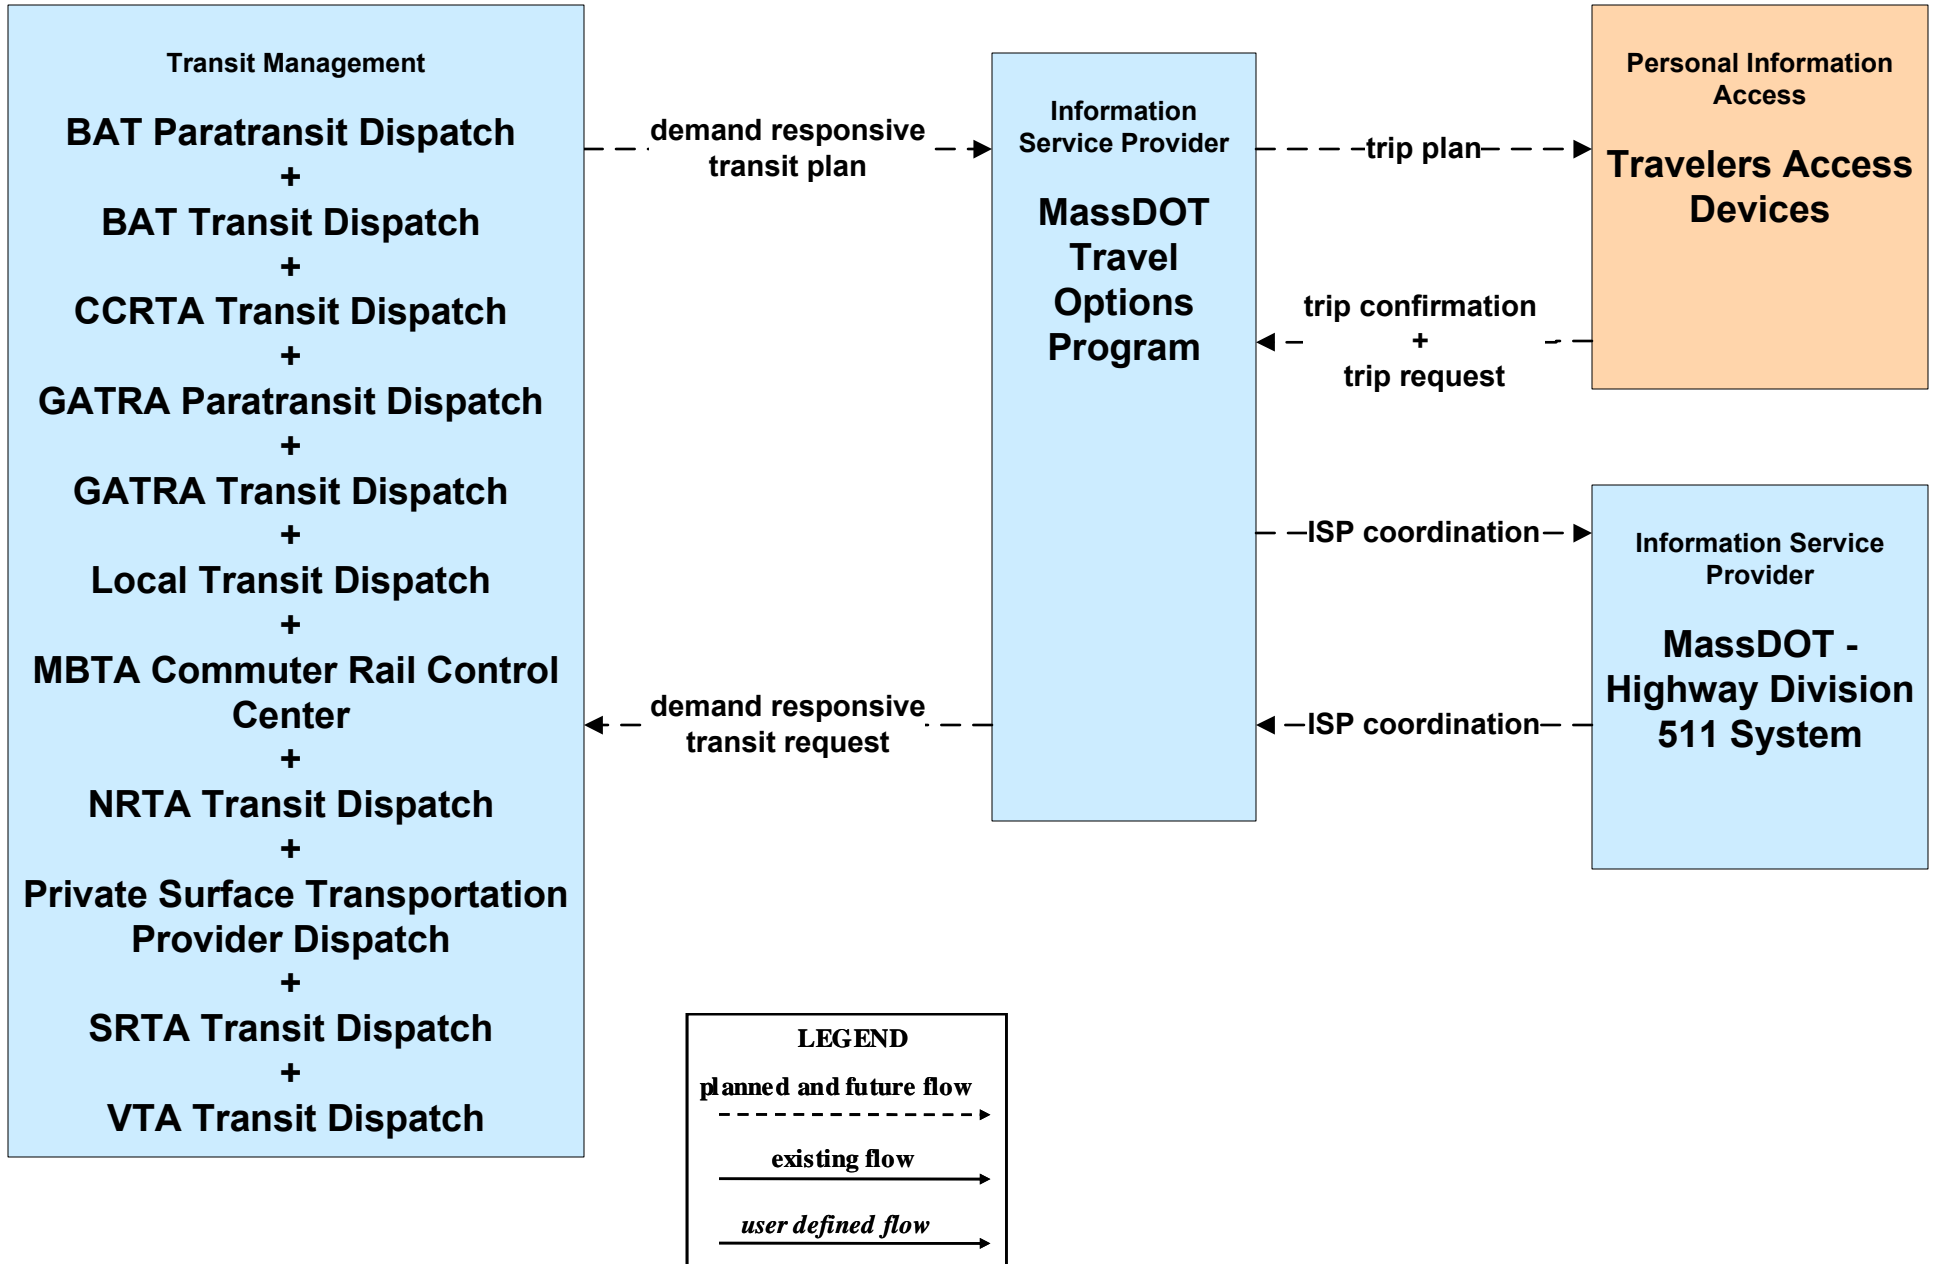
Transit Management

BAT Paratransit Dispatch
+
BAT Transit Dispatch
+
CCRTA Transit Dispatch
+
GATRA Paratransit Dispatch
+
GATRA Transit Dispatch
+
Local Transit Dispatch
+
MBTA Commuter Rail Control Center
+
NRTA Transit Dispatch
+
Private Surface Transportation Provider Dispatch
+
SRTA Transit Dispatch
+
VTA Transit Dispatch

demand responsive transit plan

demand responsive transit request

Information Service Provider

MassDOT Travel Options Program

trip plan

trip confirmation
+
trip request

ISP coordination

ISP coordination

Personal Information Access

Travelers Access Devices

Information Service Provider

MassDOT - Highway Division 511 System

LEGEND
planned and future flow
existing flow
user defined flow